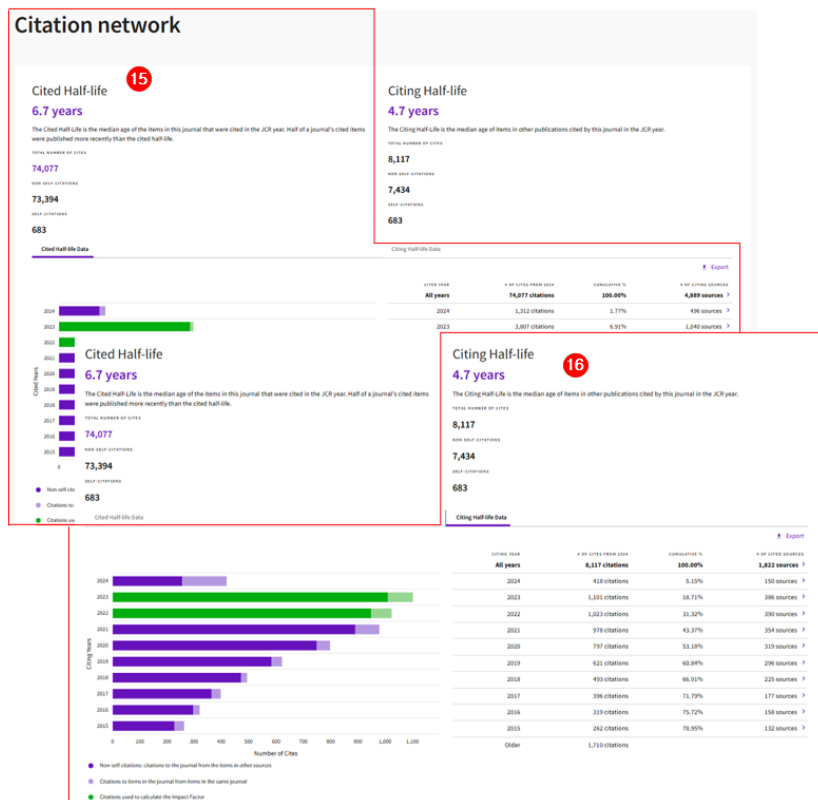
Citation network

15

Cited Half-life
6.7 years
The Cited Half-Life is the median age of the items in this journal that were cited in the JCR year. Half of a journal's cited items were published more recently than the cited half-life.
TOTAL NUMBER OF CITES
74,077
NON SELF-CITATIONS
73,394
SELF-CITATIONS
683

Citing Half-life
4.7 years
The Citing Half-Life is the median age of items in other publications cited by this journal in the JCR year.
TOTAL NUMBER OF CITES
8,117
NON SELF-CITATIONS
7,434
SELF-CITATIONS
683

Cited Half-life Data
Citing Half-life Data

Export

| CITED YEAR | # OF CITES FROM 2024 | CUMULATIVE % | # OF CITING SOURCES |
|---|---|---|---|
| All years | 74,077 citations | 100.00% | 4,889 sources |
| 2024 | 1,312 citations | 1.77% | 496 sources |
| 2023 | 3,807 citations | 6.91% | 1,040 sources |

2024
2023
2022
2021
2020
2019
2018
2017
2016
2015
Cited Years
0

Cited Half-life
6.7 years
The Cited Half-Life is the median age of the items in this journal that were cited in the JCR year. Half of a journal's cited items were published more recently than the cited half-life.
TOTAL NUMBER OF CITES
74,077
NON SELF-CITATIONS
73,394
SELF-CITATIONS
683

Non-self cita
Citations to
Citations us
Cited Half-life Data

Citing Half-life
16
4.7 years
The Citing Half-Life is the median age of items in other publications cited by this journal in the JCR year.
TOTAL NUMBER OF CITES
8,117
NON SELF-CITATIONS
7,434
SELF-CITATIONS
683

Citing Half-life Data

Export

| CITING YEAR | # OF CITES FROM 2024 | CUMULATIVE % | # OF CITED SOURCES |
|---|---|---|---|
| All years | 8,117 citations | 100.00% | 1,822 sources |
| 2024 | 418 citations | 5.15% | 150 sources |
| 2023 | 1,101 citations | 18.71% | 386 sources |
| 2022 | 1,023 citations | 31.32% | 390 sources |
| 2021 | 978 citations | 43.37% | 354 sources |
| 2020 | 797 citations | 53.18% | 319 sources |
| 2019 | 621 citations | 60.84% | 296 sources |
| 2018 | 493 citations | 66.91% | 225 sources |
| 2017 | 396 citations | 71.79% | 177 sources |
| 2016 | 319 citations | 75.72% | 158 sources |
| 2015 | 262 citations | 78.95% | 132 sources |
| Older | 1,710 citations | | |

2024
2023
2022
2021
2020
2019
2018
2017
2016
2015
Citing Years
0 100 200 300 400 500 600 700 800 900 1,000 1,100
Number of Cites

Non-self citations: citations to the journal from the items in other sources
Citations to items in the journal from items in the same journal
Citations used to calculate the Impact Factor